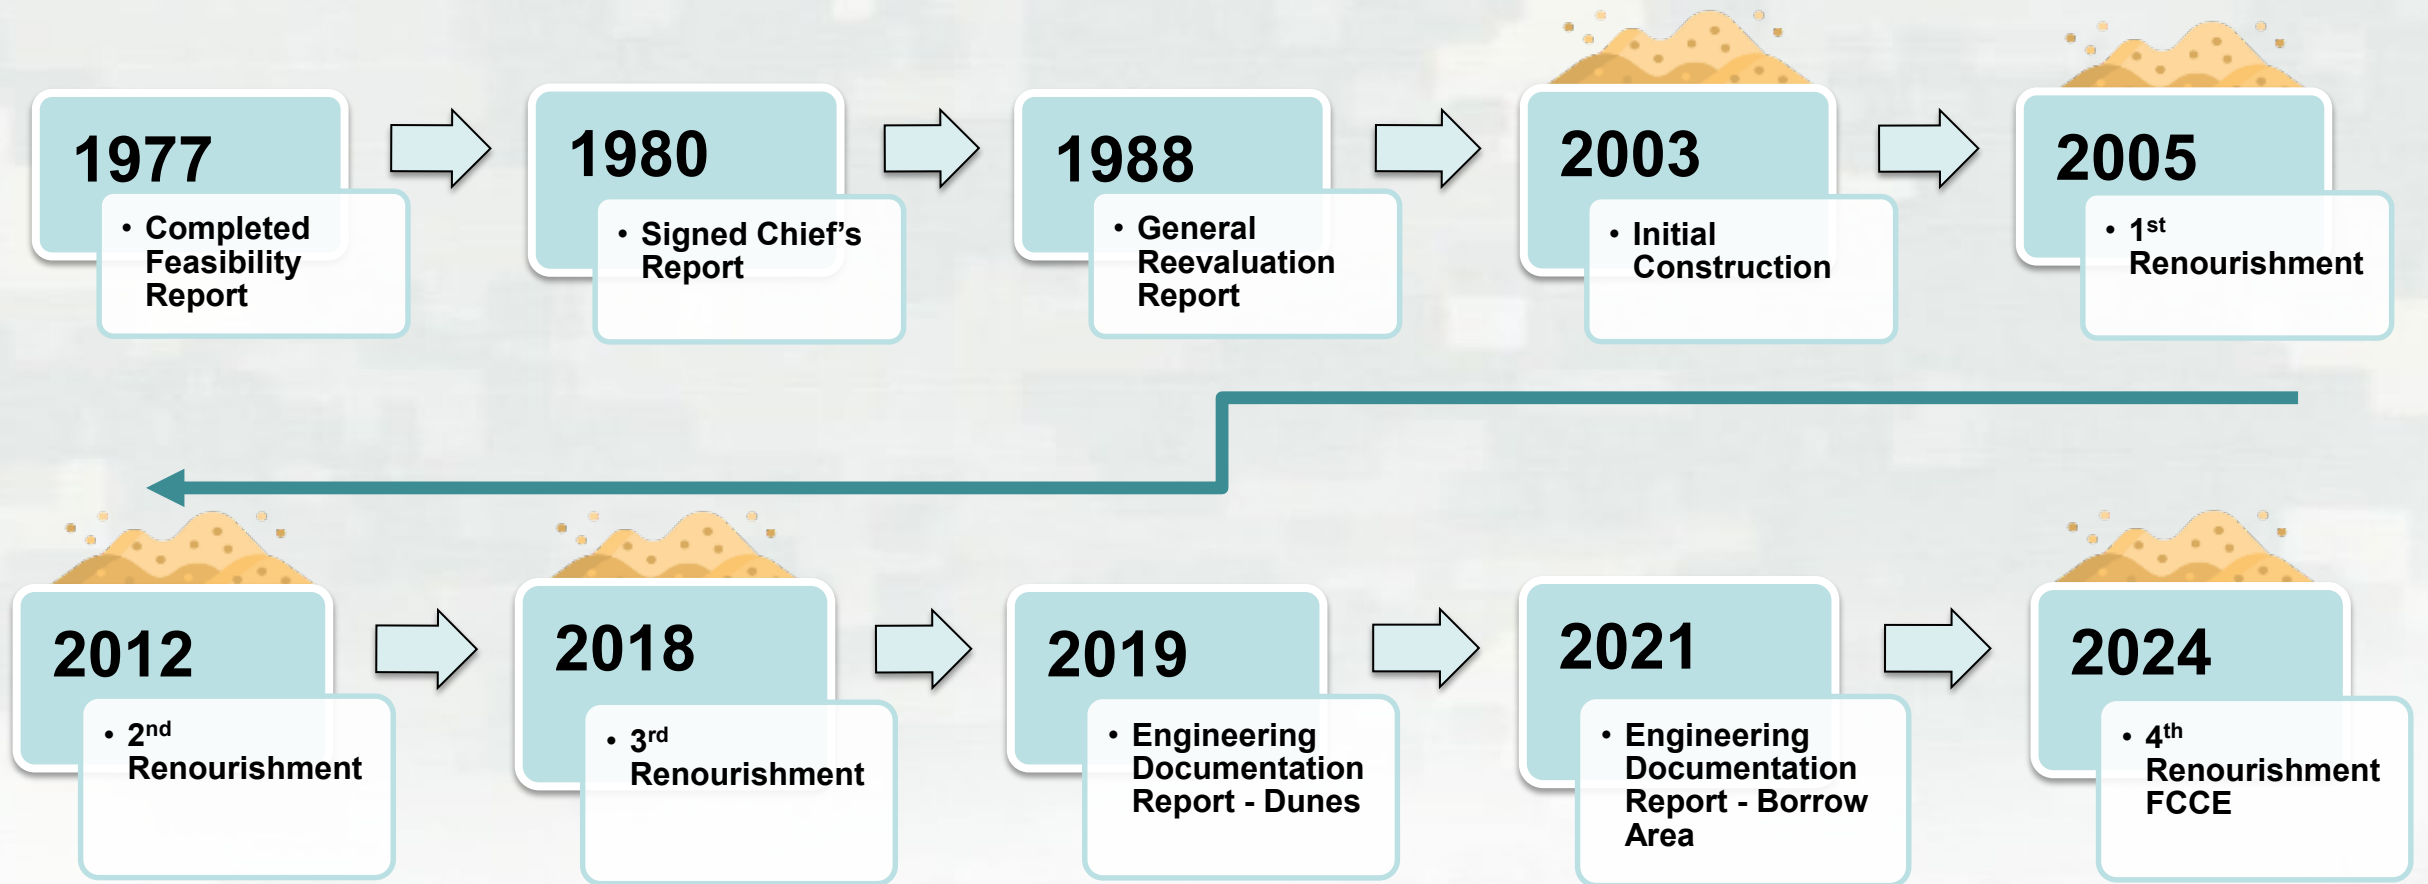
1977

• Completed Feasibility Report

1980

• Signed Chief's Report

1988

• General Reevaluation Report

2003

• Initial Construction

2005

• 1$^{st}$ Renourishment

2012

• 2$^{nd}$ Renourishment

2018

• 3$^{rd}$ Renourishment

2019

• Engineering Documentation Report - Dunes

2021

• Engineering Documentation Report - Borrow Area

2024

• 4$^{th}$ Renourishment FCCE